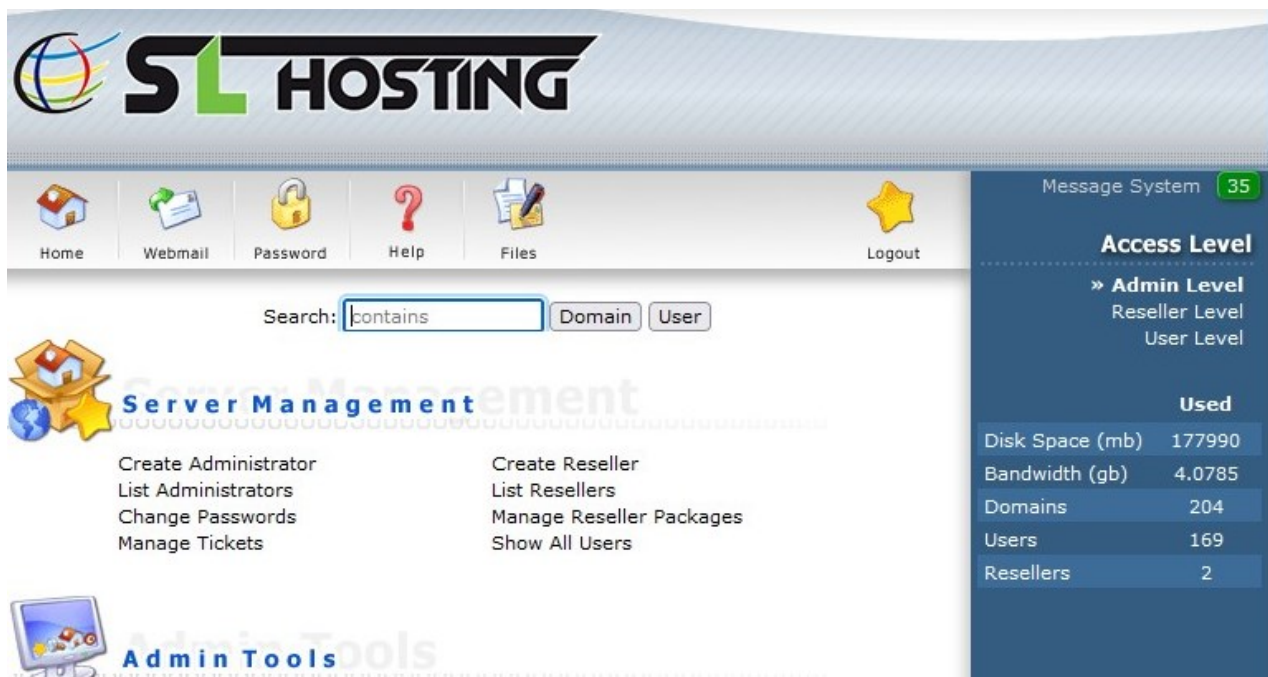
SL HOSTING

Home Webmail Password Help Files Logout

Message System 35

Access Level

» Admin Level
Reseller Level
User Level

Search: contains Domain User

Server Management

Create Administrator
List Administrators
Change Passwords
Manage Tickets

Create Reseller
List Resellers
Manage Reseller Packages
Show All Users

| | Used |
|---|---|
| Disk Space (mb) | 177990 |
| Bandwidth (gb) | 4.0785 |
| Domains | 204 |
| Users | 169 |
| Resellers | 2 |

Admin Tools